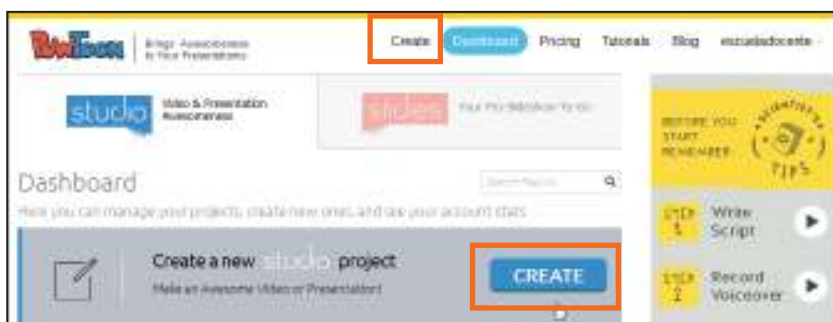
PowToon | Brings Awesomeness to Your Presentations

Create Dashboard Pricing Tutorials Blog escueladocente

studio Video & Presentation Awesomeness

slides Your Pro Slideshow To Go

Dashboard

Search Results

Here you can manage your projects, create new ones, and see your account stats

Create a new studio project

Make an Awesome Video or Presentation!

CREATE

BEFORE YOU START REMEMBER

ANIMATION TIPS

STEP 1 Write Script

STEP 2 Record Voiceover